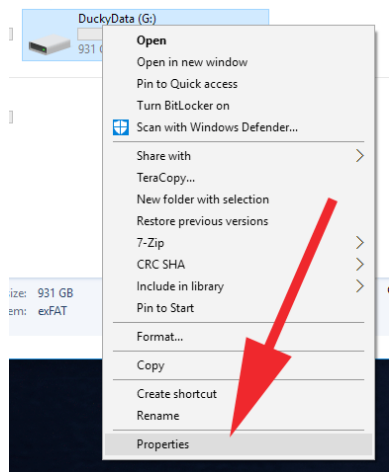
DuckyData (G:)
931 G

Open
Open in new window
Pin to Quick access
Turn BitLocker on
Scan with Windows Defender...
Share with
TeraCopy...
New folder with selection
Restore previous versions
7-Zip
CRC SHA
Include in library
Pin to Start
Format...
Copy
Create shortcut
Rename
Properties

ize: 931 GB
em: exFAT